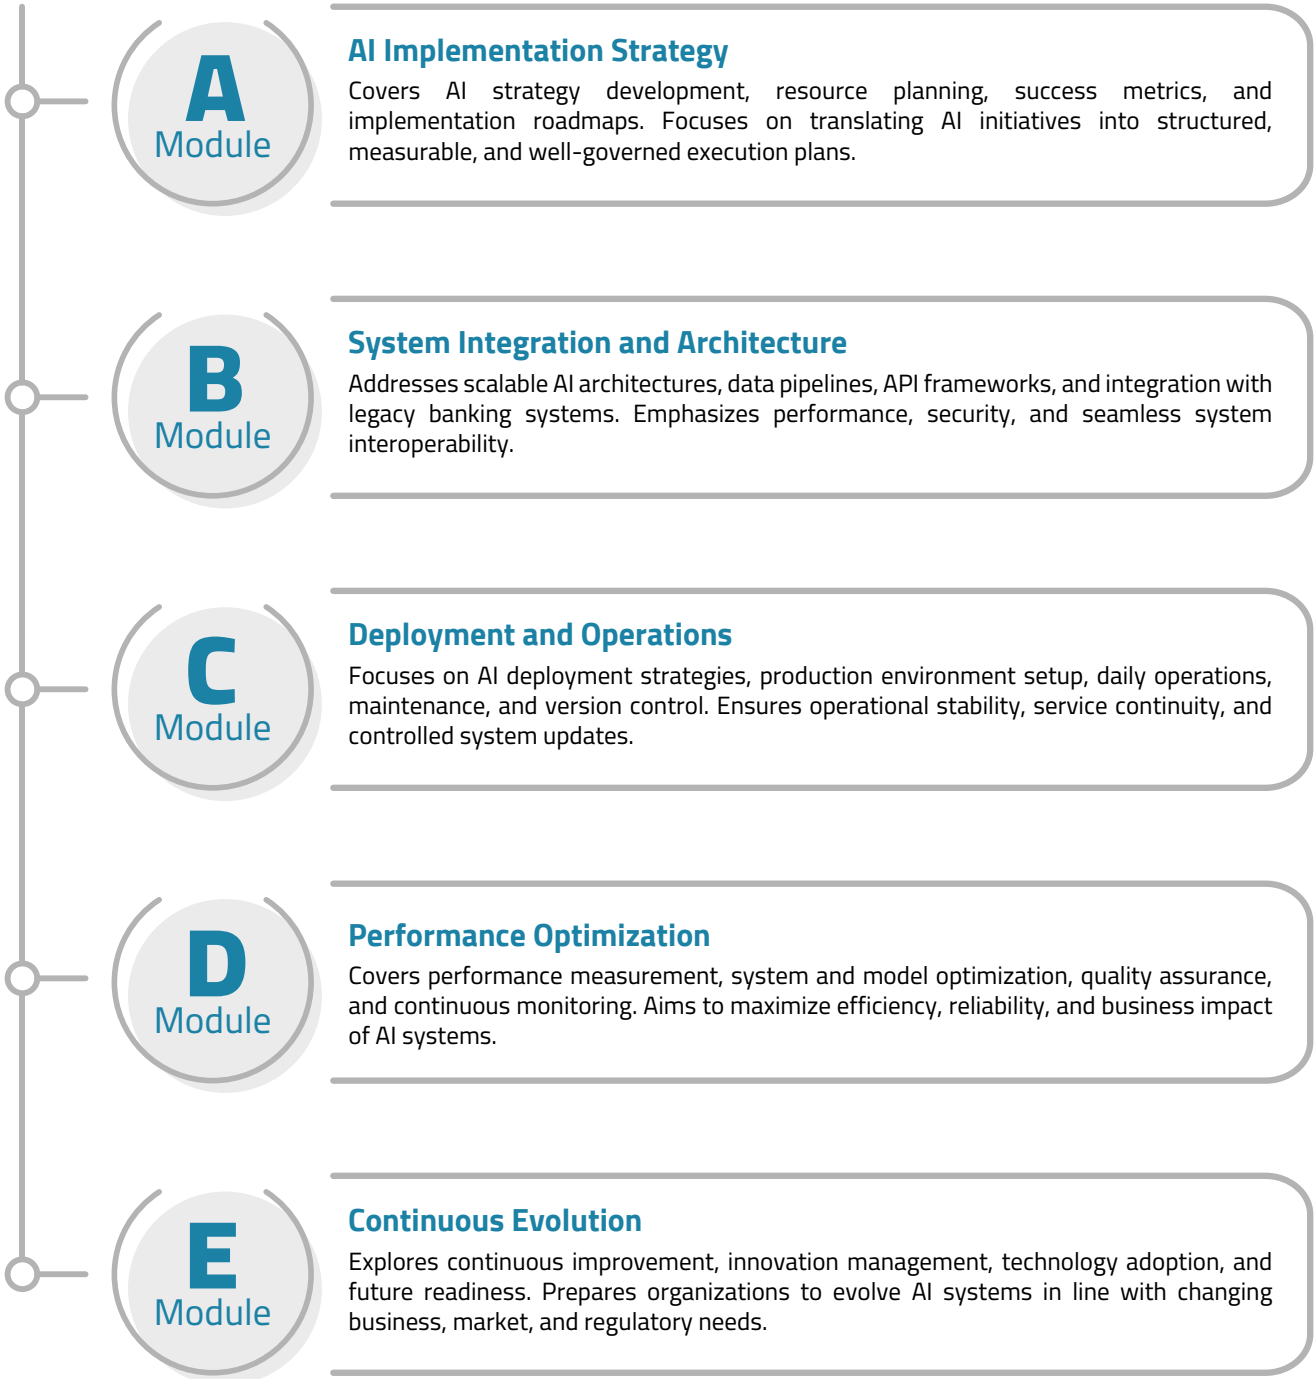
A
Module

AI Implementation Strategy

Covers AI strategy development, resource planning, success metrics, and implementation roadmaps. Focuses on translating AI initiatives into structured, measurable, and well-governed execution plans.

B
Module

System Integration and Architecture

Addresses scalable AI architectures, data pipelines, API frameworks, and integration with legacy banking systems. Emphasizes performance, security, and seamless system interoperability.

C
Module

Deployment and Operations

Focuses on AI deployment strategies, production environment setup, daily operations, maintenance, and version control. Ensures operational stability, service continuity, and controlled system updates.

D
Module

Performance Optimization

Covers performance measurement, system and model optimization, quality assurance, and continuous monitoring. Aims to maximize efficiency, reliability, and business impact of AI systems.

E
Module

Continuous Evolution

Explores continuous improvement, innovation management, technology adoption, and future readiness. Prepares organizations to evolve AI systems in line with changing business, market, and regulatory needs.